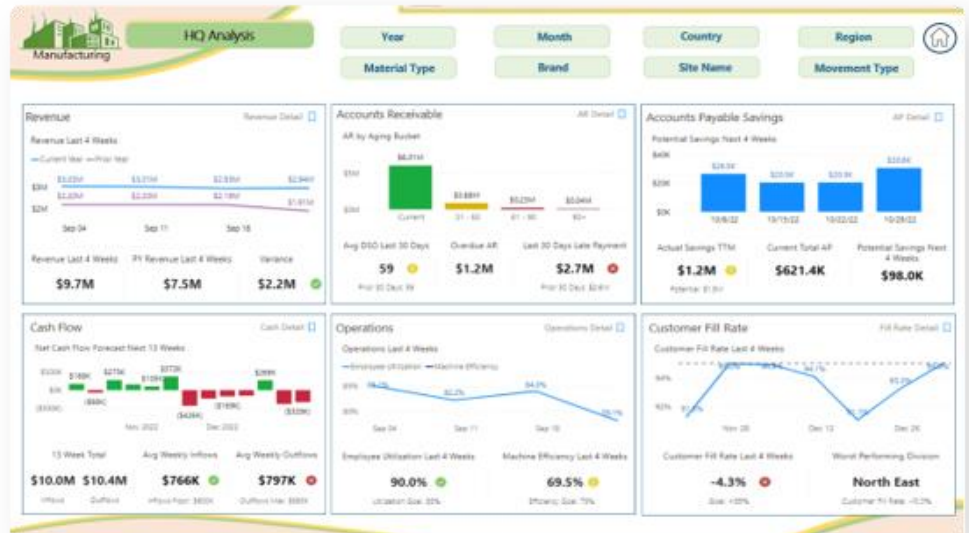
Manufacturing

HQ Analysis

Year

Month

Country

Region

Material Type

Brand

Site Name

Movement Type

Revenue

Revenue Detail

Revenue Last 4 Weeks

Current Year Prior Year

$3M

$2M

$3.02M $3.01M $2.93M $2.94M

$2.20M $2.33M $2.18M $1.91M

Sep 04 Sep 11 Sep 18

Revenue Last 4 Weeks

$9.7M

PY Revenue Last 4 Weeks

$7.5M

Variance

$2.2M

Accounts Receivable

AR Detail

AR by Aging Bucket

$5M

$0M

$6.01M

$0.88M

$0.23M

$0.04M

Current

31 - 60

61 - 90

90+

Avg DSO Last 30 Days

59

Prior 30 Days: 59

Overdue AR

$1.2M

Last 30 Days Late Payment

$2.7M

Prior 30 Days: $2.6M

Accounts Payable Savings

AP Detail

Potential Savings Next 4 Weeks

$40K

$20K

$0K

$24.5K

$20.0K

$20.5K

$33.8K

10/8/22

10/15/22

10/22/22

10/29/22

Actual Savings TTM

$1.2M

Potential: $1.8M

Current Total AP

$621.4K

Potential Savings Next 4 Weeks

$98.0K

Cash Flow

Cash Detail

Net Cash Flow Forecast Next 13 Weeks

$500K

$0K

($500K)

$196K

$275K

$105K

$372K

$299K

($98K)

($426K)

($180K)

($320K)

Nov 2022

Dec 2022

13 Week Total

$10.0M

Inflows

$10.4M

Outflows

Avg Weekly Inflows

$766K

Inflows Plan: $800K

Avg Weekly Outflows

$797K

Outflows Max: $685K

Operations

Operations Detail

Operations Last 4 Weeks

Employee Utilization Machine Efficiency

90%

80%

84.5%

82.1%

Sep 04

Sep 11

Sep 18

Employee Utilization Last 4 Weeks

90.0%

Utilization Goal: 85%

Machine Efficiency Last 4 Weeks

69.5%

Efficiency Goal: 75%

Customer Fill Rate

Fill Rate Detail

Customer Fill Rate Last 4 Weeks

60%

40%

Nov 20

Dec 12

Dec 26

Customer Fill Rate Last 4 Weeks

-4.3%

Goal: +20%

Worst Performing Division

North East

Customer Fill Rate: -0.3%